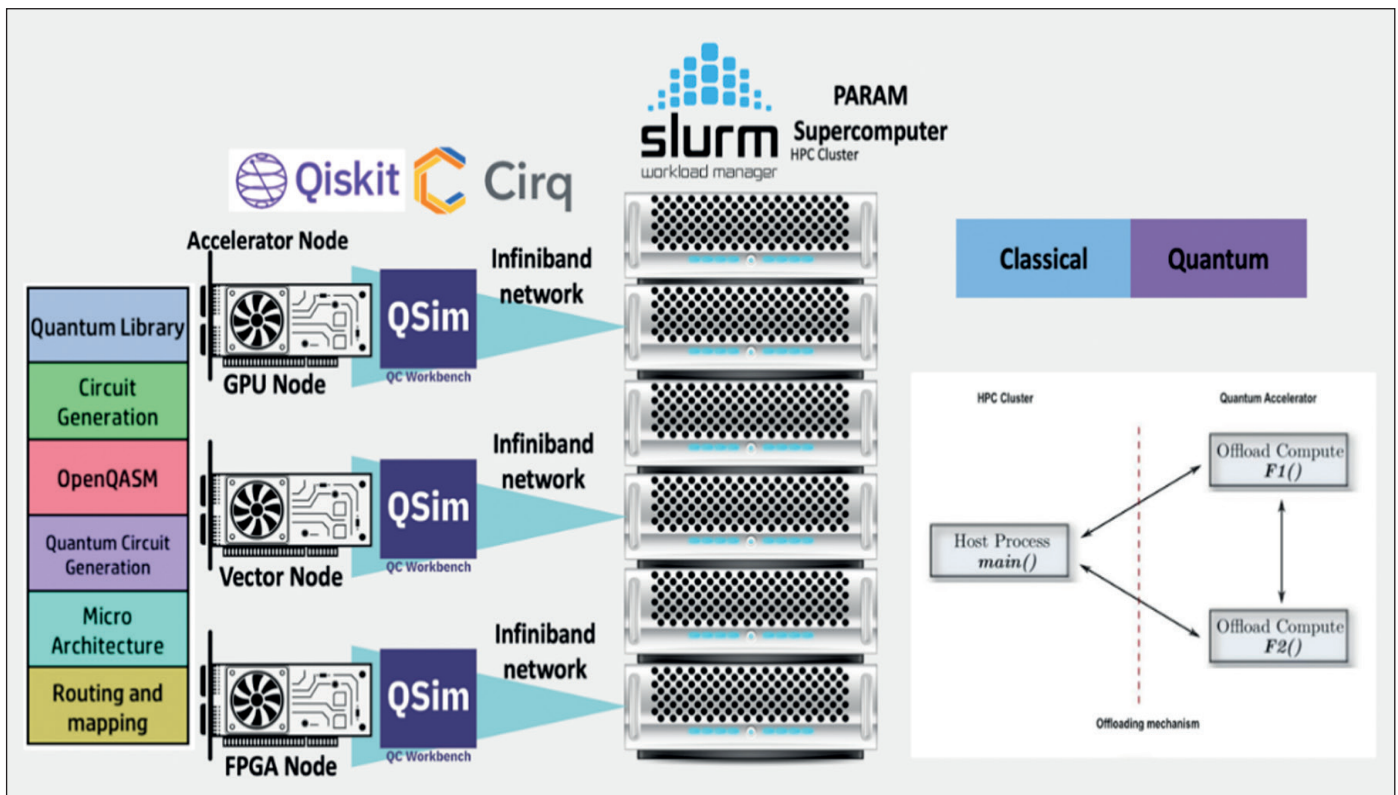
slurm
workload manager

PARAM
Supercomputer
HPC Cluster

Qiskit

Cirq

Accelerator Node

Quantum Library

Circuit Generation

OpenQASM

Quantum Circuit Generation

Micro Architecture

Routing and mapping

GPU Node

QSim
QC Workbench

Infiniband network

Vector Node

QSim
QC Workbench

Infiniband network

FPGA Node

QSim
QC Workbench

Infiniband network

Classical

Quantum

HPC Cluster

Quantum Accelerator

Offload Compute
F1()

Host Process
main()

Offload Compute
F2()

Offloading mechanism